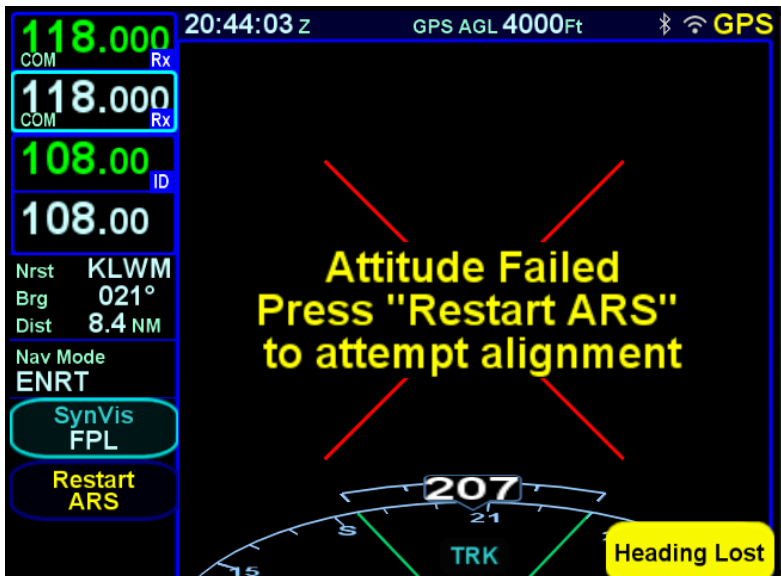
118.000
COM Rx
118.000
COM Rx
108.00
ID
108.00
Nrst KLWM
Brg 021°
Dist 8.4 NM
Nav Mode
ENRT
SynVis
FPL
Restart
ARS
20:44:03 Z
GPS AGL 4000Ft
GPS
Attitude Failed
Press "Restart ARS"
to attempt alignment
207
S
21
15
TRK
Heading Lost